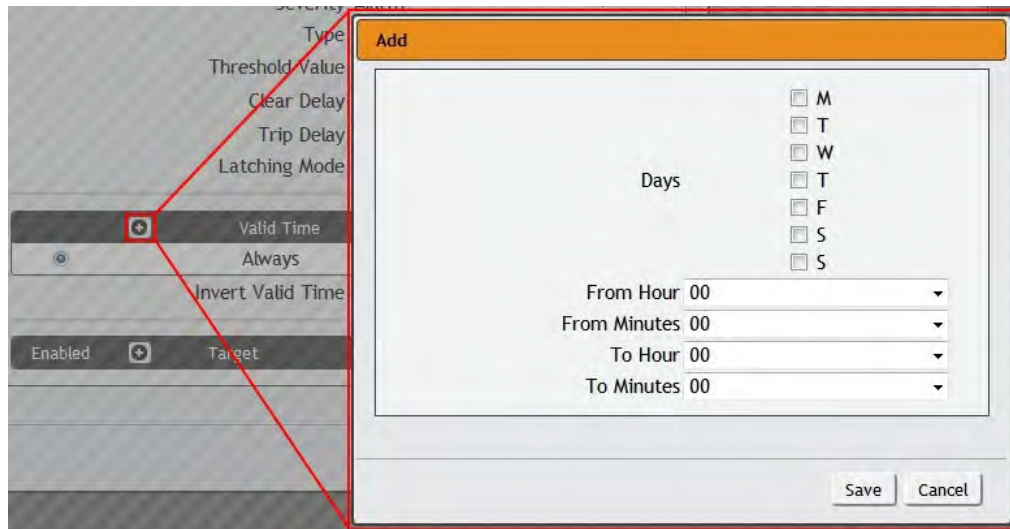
Severity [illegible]
Type
Threshold Value
Clear Delay
Trip Delay
Latching Mode

Valid Time
Always
Invert Valid Time

Enabled
Target

Add

Days
M
T
W
T
F
S
S

From Hour 00
From Minutes 00
To Hour 00
To Minutes 00

Save
Cancel